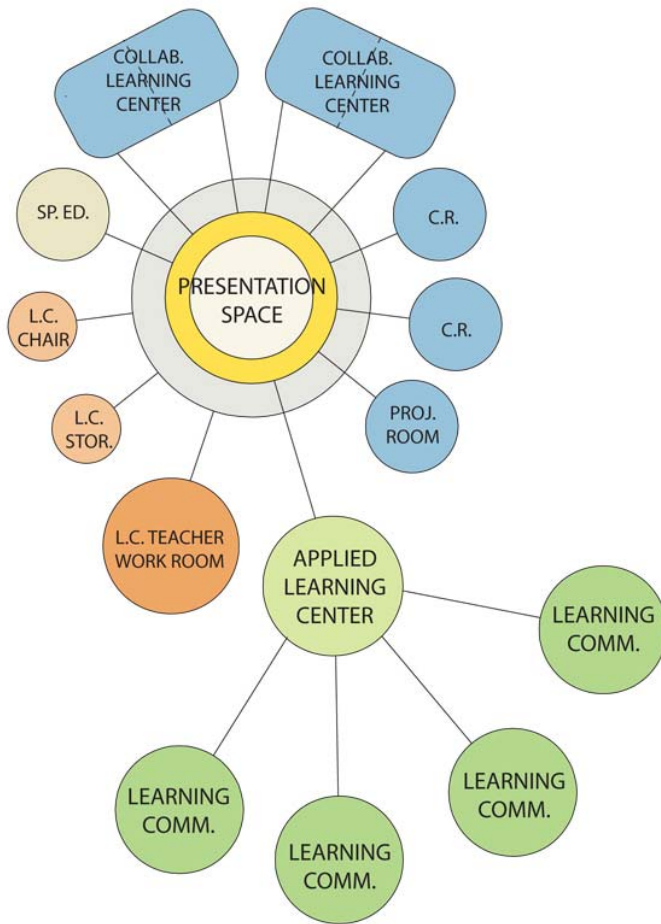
COLLAB. LEARNING CENTER

COLLAB. LEARNING CENTER

SP. ED.

C.R.

PRESENTATION SPACE

L.C. CHAIR

C.R.

L.C. STOR.

PROJ. ROOM

L.C. TEACHER WORK ROOM

APPLIED LEARNING CENTER

LEARNING COMM.

LEARNING COMM.

LEARNING COMM.

LEARNING COMM.